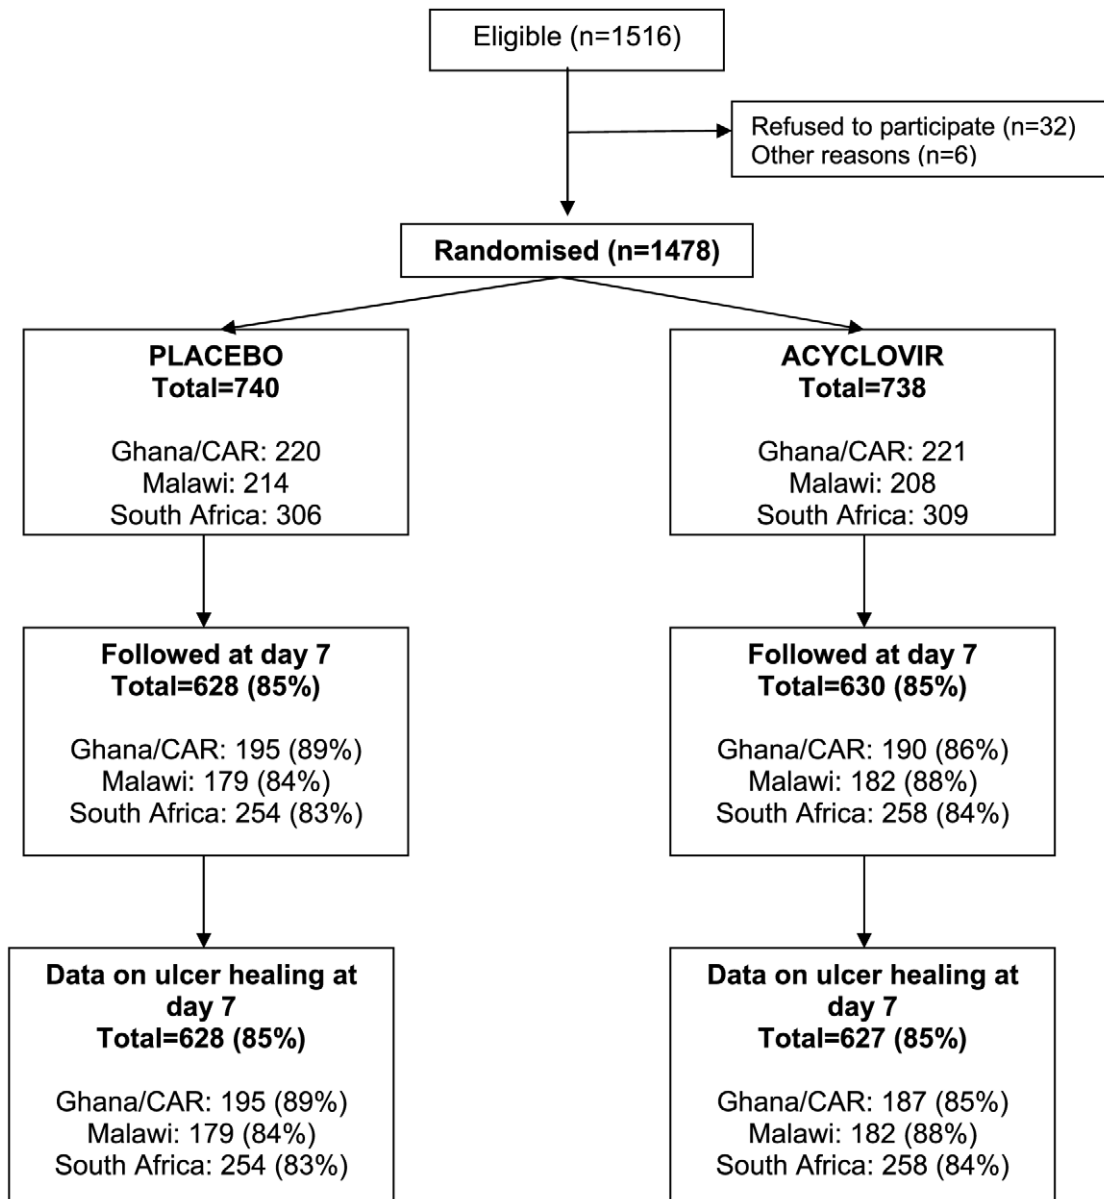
Eligible (n=1516)

Refused to participate (n=32)
Other reasons (n=6)

Randomised (n=1478)

PLACEBO
Total=740

Ghana/CAR: 220
Malawi: 214
South Africa: 306

ACYCLOVIR
Total=738

Ghana/CAR: 221
Malawi: 208
South Africa: 309

Followed at day 7
Total=628 (85%)

Ghana/CAR: 195 (89%)
Malawi: 179 (84%)
South Africa: 254 (83%)

Followed at day 7
Total=630 (85%)

Ghana/CAR: 190 (86%)
Malawi: 182 (88%)
South Africa: 258 (84%)

Data on ulcer healing at day 7
Total=628 (85%)

Ghana/CAR: 195 (89%)
Malawi: 179 (84%)
South Africa: 254 (83%)

Data on ulcer healing at day 7
Total=627 (85%)

Ghana/CAR: 187 (85%)
Malawi: 182 (88%)
South Africa: 258 (84%)